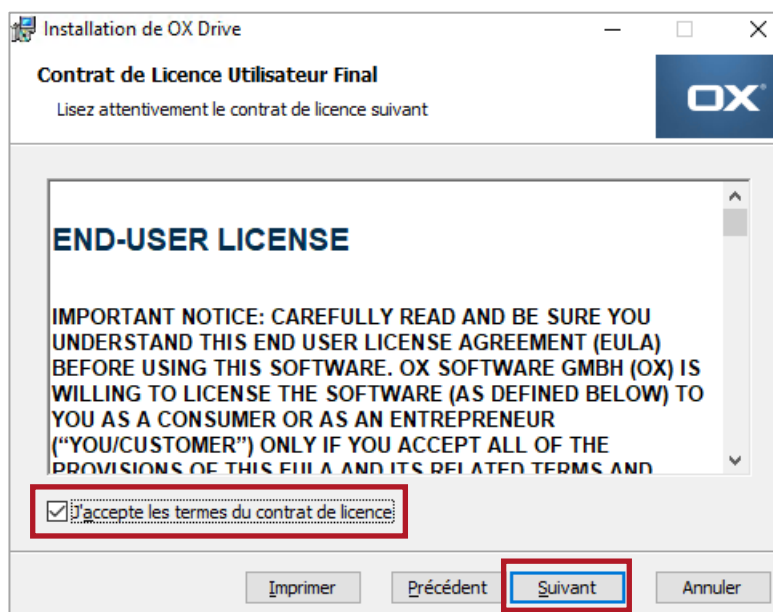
Installation de OX Drive

Contrat de Licence Utilisateur Final

Lisez attentivement le contrat de licence suivant

OX

END-USER LICENSE

IMPORTANT NOTICE: CAREFULLY READ AND BE SURE YOU UNDERSTAND THIS END USER LICENSE AGREEMENT (EULA) BEFORE USING THIS SOFTWARE. OX SOFTWARE GMBH (OX) IS WILLING TO LICENSE THE SOFTWARE (AS DEFINED BELOW) TO YOU AS A CONSUMER OR AS AN ENTREPRENEUR ("YOU/CUSTOMER") ONLY IF YOU ACCEPT ALL OF THE PROVISIONS OF THIS EULA AND ITS RELATED TERMS AND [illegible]

J'accepte les termes du contrat de licence

Imprimer Précédent Suivant Annuler